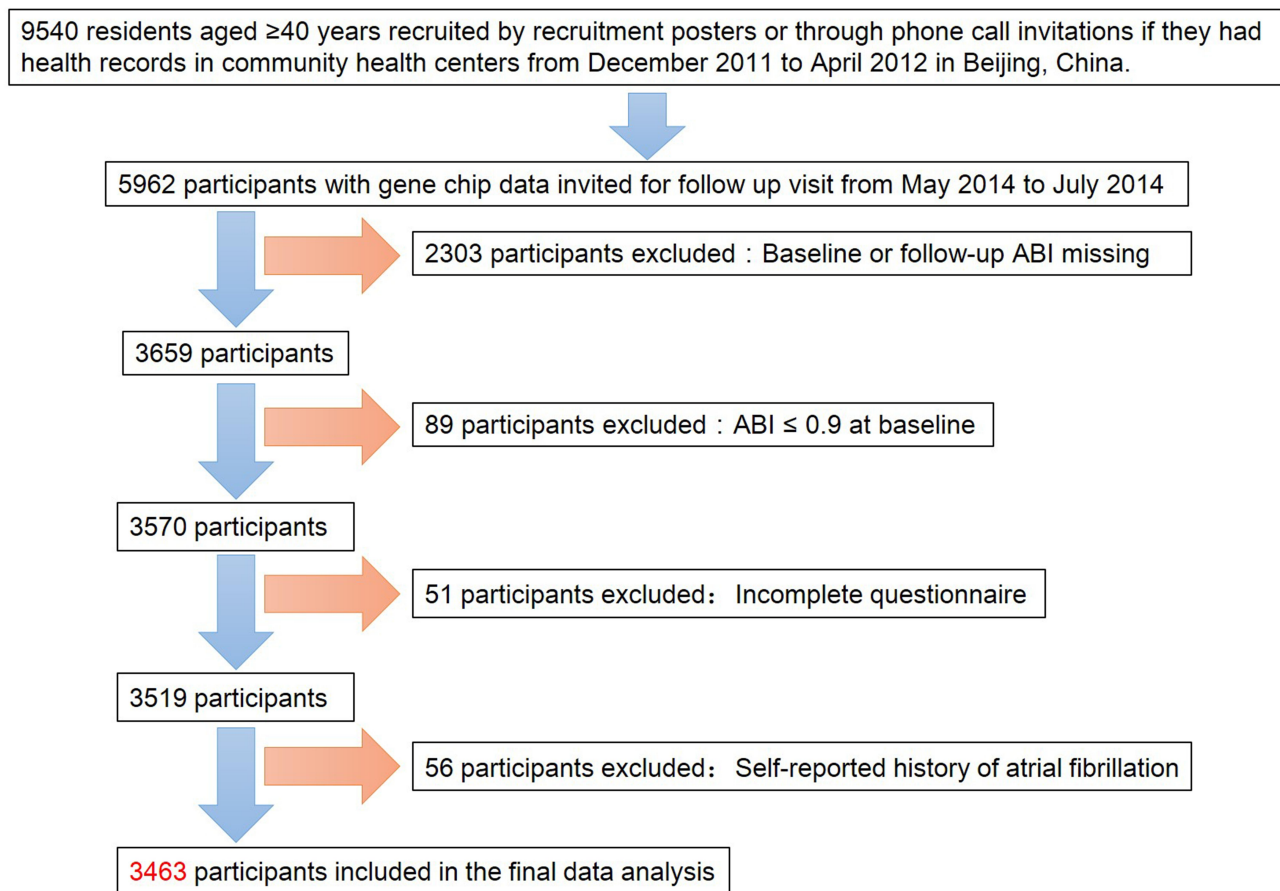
9540 residents aged ≥40 years recruited by recruitment posters or through phone call invitations if they had health records in community health centers from December 2011 to April 2012 in Beijing, China.

5962 participants with gene chip data invited for follow up visit from May 2014 to July 2014

2303 participants excluded：Baseline or follow-up ABI missing

3659 participants

89 participants excluded：ABI ≤ 0.9 at baseline

3570 participants

51 participants excluded： Incomplete questionnaire

3519 participants

56 participants excluded： Self-reported history of atrial fibrillation

3463 participants included in the final data analysis